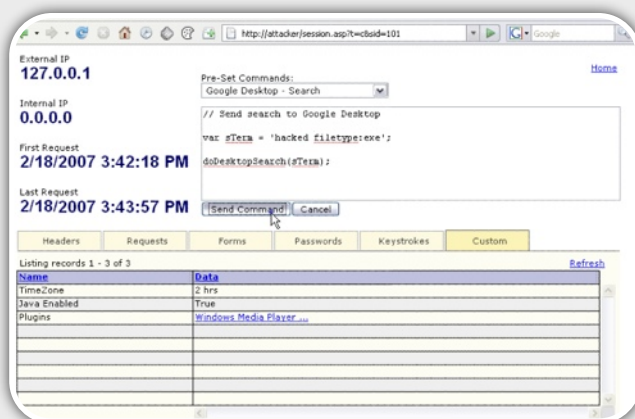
http://attacker/session.asp?t=cbsid=101

Google

External IP
127.0.0.1

Internal IP
0.0.0.0

First Request
2/18/2007 3:42:18 PM

Last Request
2/18/2007 3:43:57 PM

Pre-Set Commands:
Google Desktop - Search

Home

// Send search to Google Desktop

var sTerm = 'hacked filetype:exe';

doDesktopSearch(sTerm);

Send Command
Cancel

Headers
Requests
Forms
Passwords
Keystrokes
Custom

Listing records 1 - 3 of 3
Refresh

| Name | Data |
|---|---|
| TimeZone | 2 hrs |
| Java Enabled | True |
| Plugins | Windows Media Player ... |
| | |
| | |
| | |
| | |
| | |
| | |